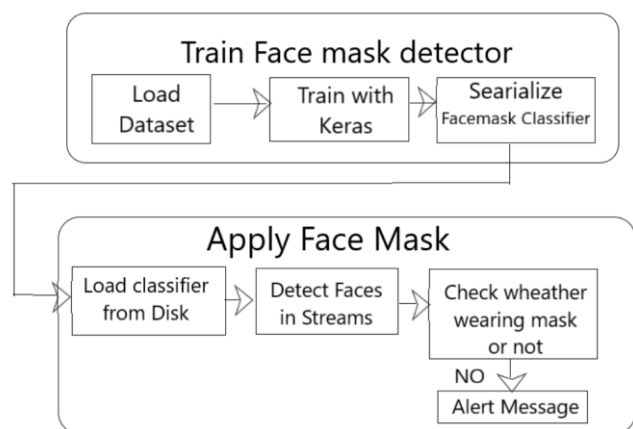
Train Face mask detector

Load Dataset

Train with Keras

Searialize Facemask Classifier

Apply Face Mask

Load classifier from Disk

Detect Faces in Streams

Check wheather wearing mask or not

NO

Alert Message